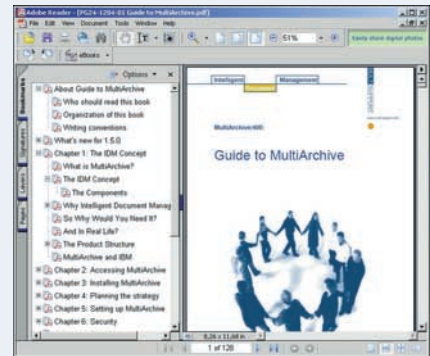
Adobe Reader - [PG24-1204-01 Guide to MultiArchive.pdf]
File Edit View Document Tools Window Help
51%
Easily share digital photos
eBooks
Options ▾ ×
Bookmarks
Signatures
Layers
Pages
About Guide to MultiArchive
Who should read this book
Organization of this book
Writing conventions
What's new for 1.5.0
Chapter 1: The IDM Concept
What is MultiArchive?
The IDM Concept
The Components
Why Intelligent Document Manag
So Why Would You Need It?
And In Real Life?
The Product Structure
MultiArchive and IBM
Chapter 2: Accessing MultiArchive
Chapter 3: Installing MultiArchive
Chapter 4: Planning the strategy
Chapter 5: Setting up MultiArchive
Chapter 6: Security
Intelligent Document Management
MultiArchive 600
Guide to MultiArchive
8.26 x 11.69 in
1 of 128